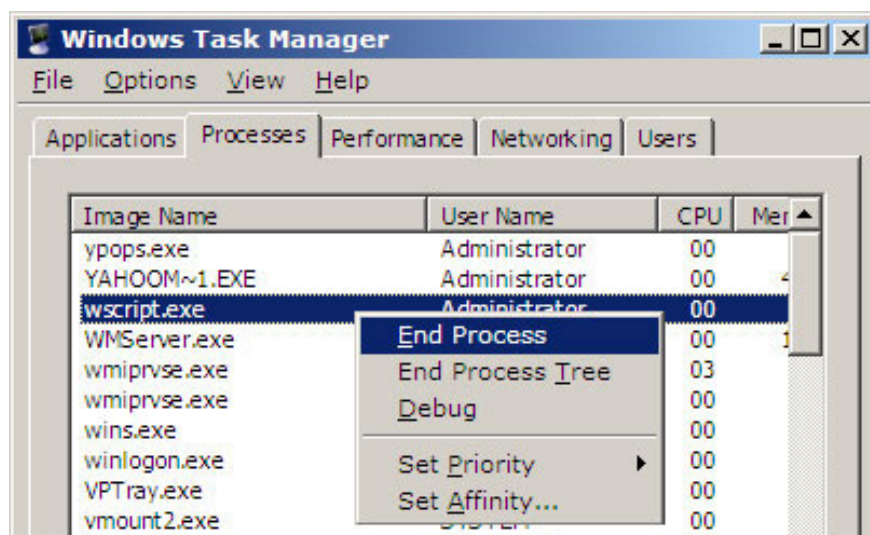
Windows Task Manager

File Options View Help

Applications Processes Performance Networking Users

| Image Name | User Name | CPU | Mer |
|---|---|---|---|
| ypops.exe | Administrator | 00 | |
| YAHOOM~1.EXE | Administrator | 00 | 4 |
| wscript.exe | Administrator | 00 | |
| WMServer.exe | | 00 | 1 |
| wmiprvse.exe | | 03 | |
| wmiprvse.exe | | 00 | |
| wins.exe | | 00 | |
| winlogon.exe | | 00 | |
| VPTray.exe | | 00 | |
| vmount2.exe | SYSTEM | 00 | |

End Process
End Process Tree
Debug
Set Priority
Set Affinity...